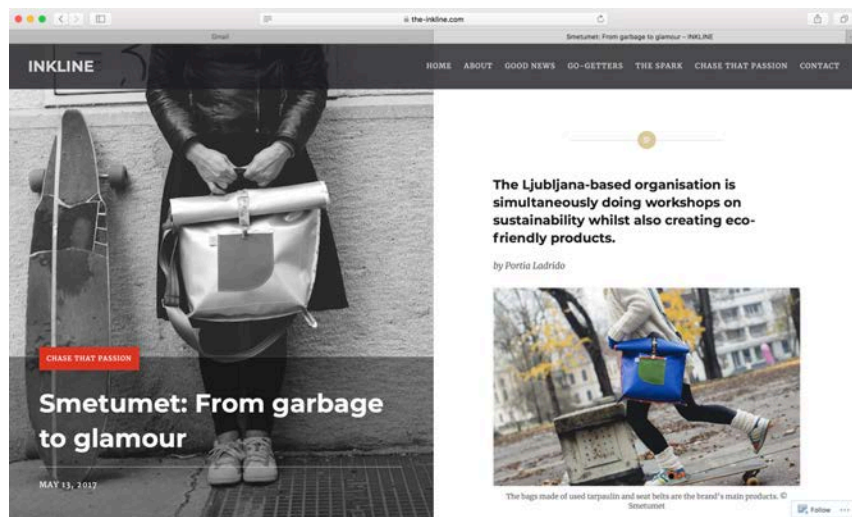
the-inkline.com

Gmail

Smetumet: From garbage to glamour – INKLINE

INKLINE

HOME ABOUT GOOD NEWS GO-GETTERS THE SPARK CHASE THAT PASSION CONTACT

CHASE THAT PASSION

Smetumet: From garbage to glamour

MAY 13, 2017

The Ljubljana-based organisation is simultaneously doing workshops on sustainability whilst also creating eco-friendly products.

by Portia Ladrido

The bags made of used tarpaulin and seat belts are the brand's main products. © Smetumet

Follow